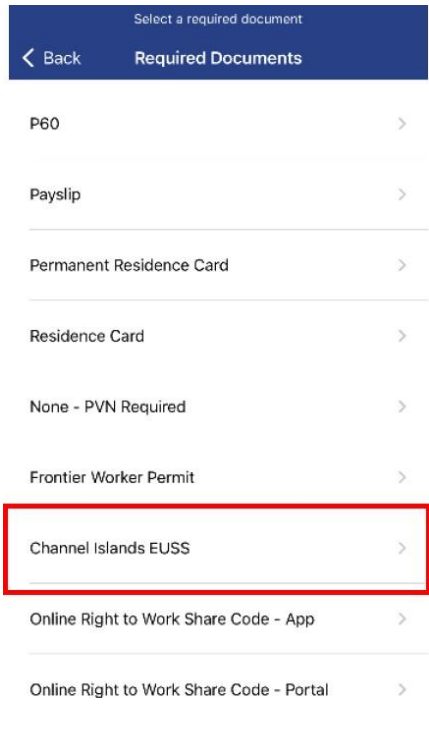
Select a required document

< Back Required Documents

P60 >

Payslip >

Permanent Residence Card >

Residence Card >

None - PVN Required >

Frontier Worker Permit >

Channel Islands EUSS >

Online Right to Work Share Code - App >

Online Right to Work Share Code - Portal >